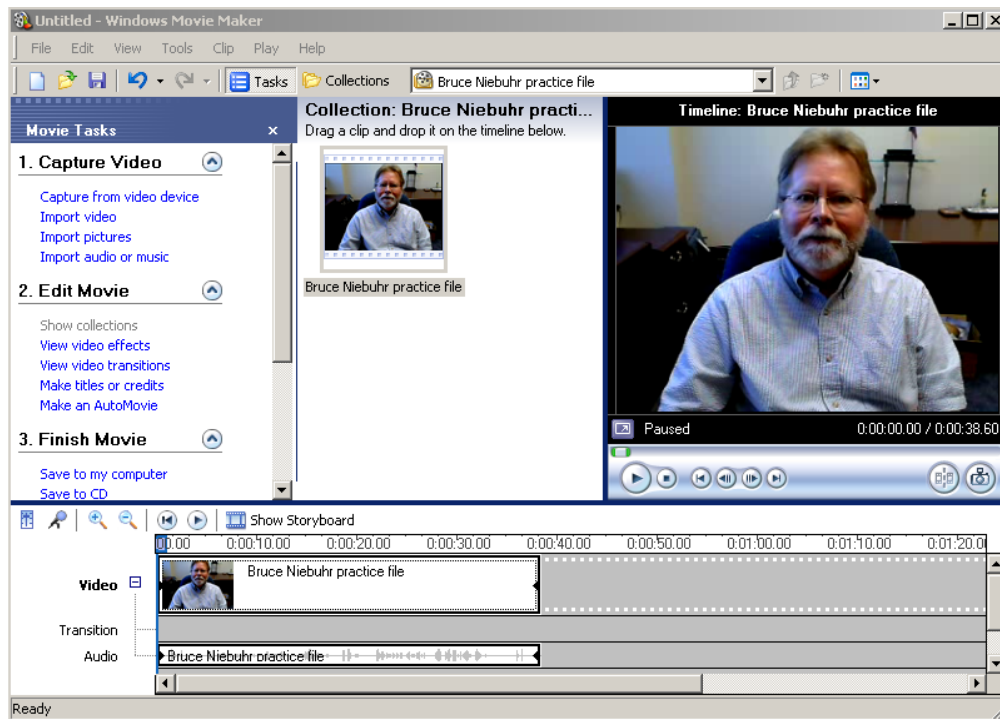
Untitled - Windows Movie Maker

File Edit View Tools Clip Play Help

Tasks Collections Bruce Niebuhr practice file

Movie Tasks

1. Capture Video

Capture from video device
Import video
Import pictures
Import audio or music

2. Edit Movie

Show collections
View video effects
View video transitions
Make titles or credits
Make an AutoMovie

3. Finish Movie

Save to my computer
Save to CD

Collection: Bruce Niebuhr practi...
Drag a clip and drop it on the timeline below.

Bruce Niebuhr practice file

Timeline: Bruce Niebuhr practice file

Paused 0:00:00.00 / 0:00:38.60

Show Storyboard

0:00 0:00:10.00 0:00:20.00 0:00:30.00 0:00:40.00 0:00:50.00 0:01:00.00 0:01:10.00 0:01:20.00

Video Bruce Niebuhr practice file

Transition

Audio Bruce Niebuhr practice file

Ready